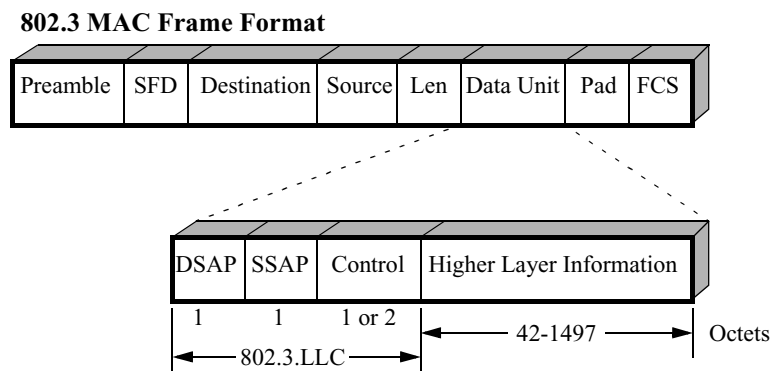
802.3 MAC Frame Format

| Preamble | SFD | Destination | Source | Len | Data Unit | Pad | FCS |
|---|---|---|---|---|---|---|---|

| DSAP | SSAP | Control | Higher Layer Information |
|---|---|---|---|
| 1 | 1 | 1 or 2 | 42-1497 |

802.3.LLC

Octets